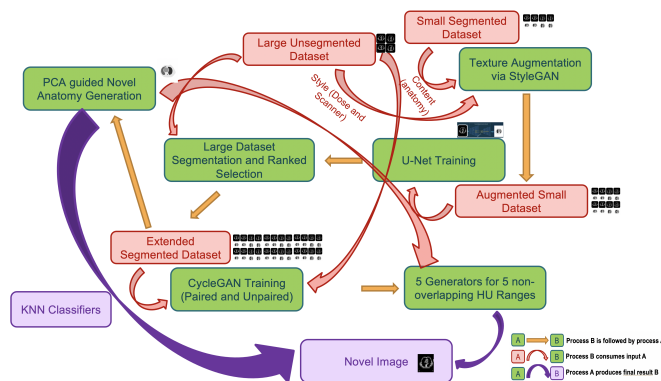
Small Segmented Dataset

Large Unsegmented Dataset

PCA guided Novel Anatomy Generation

Texture Augmentation via StyleGAN

Content (anatomy)

Style (Dose and Scanner)

Large Dataset Segmentation and Ranked Selection

U-Net Training

Augmented Small Dataset

Extended Segmented Dataset

CycleGAN Training (Paired and Unpaired)

5 Generators for 5 non-overlapping HU Ranges

KNN Classifiers

Novel Image

A B Process B is followed by process.

A B Process B consumes input A

A B Process A produces final result B